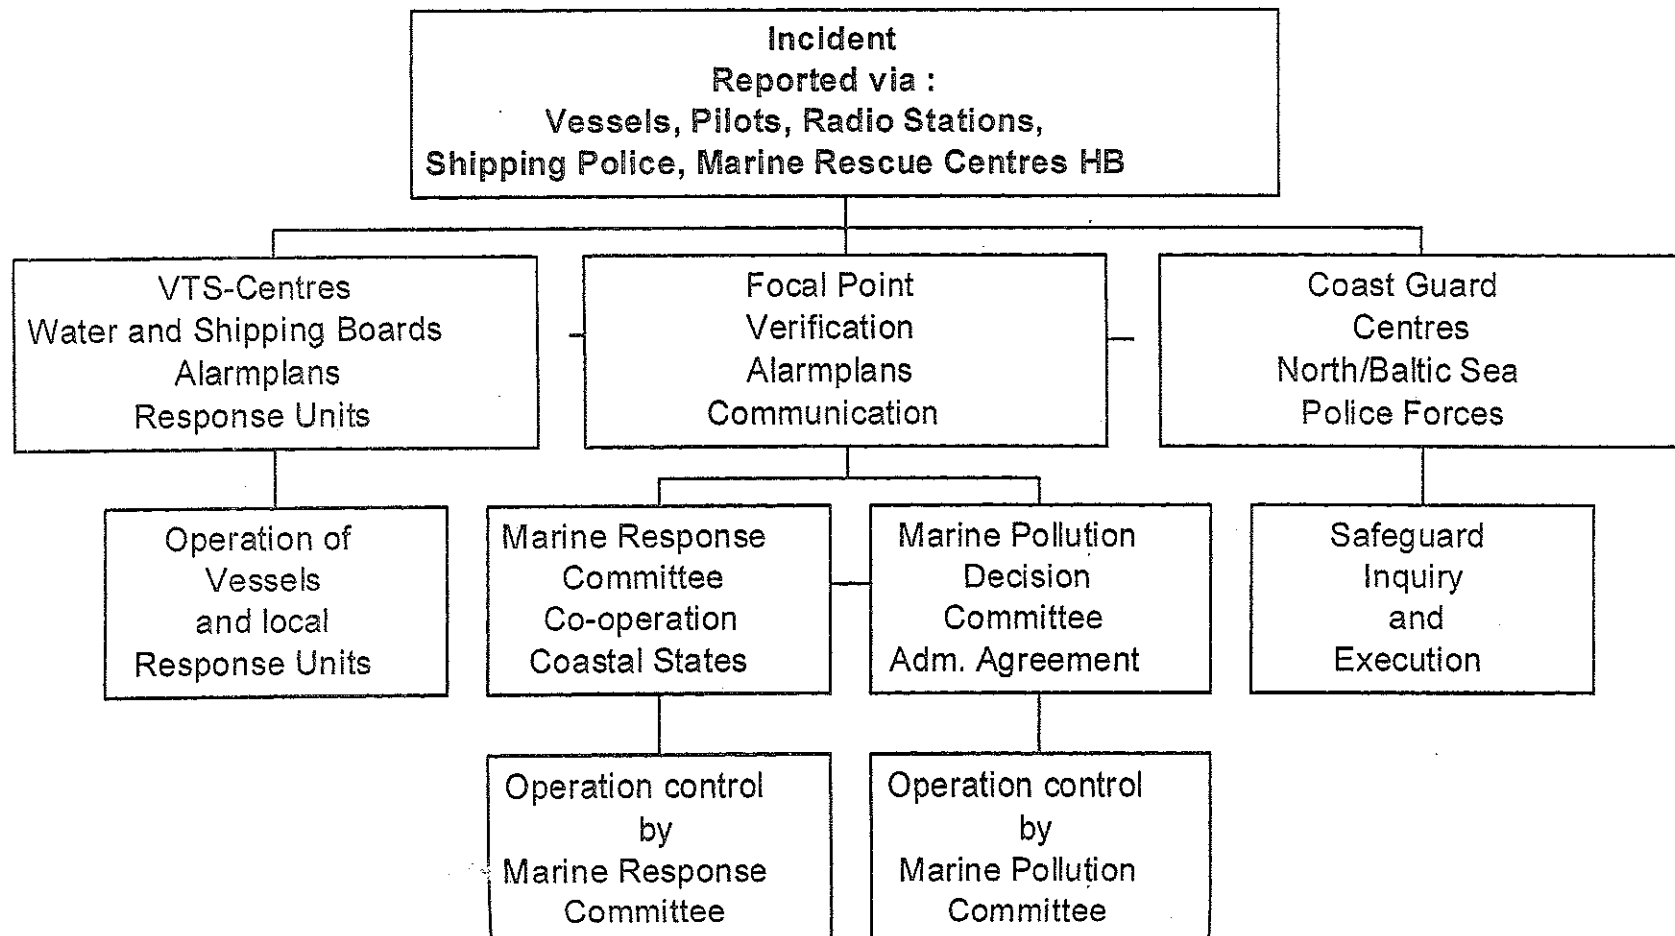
Incident
Reported via :
Vessels, Pilots, Radio Stations,
Shipping Police, Marine Rescue Centres HB

VTS-Centres
Water and Shipping Boards
Alarmplans
Response Units

Focal Point
Verification
Alarmplans
Communication

Coast Guard
Centres
North/Baltic Sea
Police Forces

Operation of
Vessels
and local
Response Units

Marine Response
Committee
Co-operation
Coastal States

Marine Pollution
Decision
Committee
Adm. Agreement

Safeguard
Inquiry
and
Execution

Operation control
by
Marine Response
Committee

Operation control
by
Marine Pollution
Committee